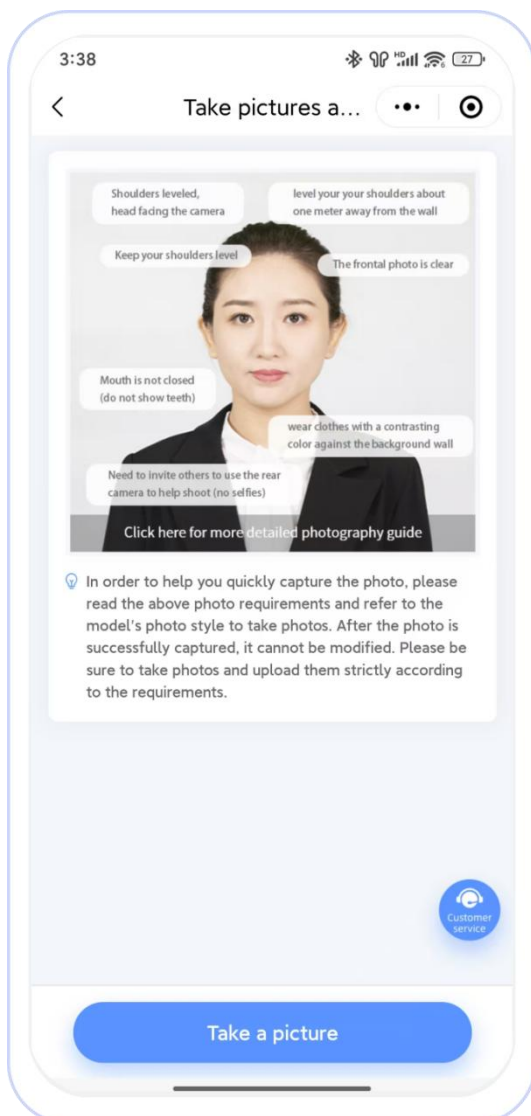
3:38

27

<

Take pictures a...

Shoulders leveled, head facing the camera

level your your shoulders about one meter away from the wall

Keep your shoulders level

The frontal photo is clear

Mouth is not closed (do not show teeth)

wear clothes with a contrasting color against the background wall

Need to invite others to use the rear camera to help shoot (no selfies)

Click here for more detailed photography guide

In order to help you quickly capture the photo, please read the above photo requirements and refer to the model's photo style to take photos. After the photo is successfully captured, it cannot be modified. Please be sure to take photos and upload them strictly according to the requirements.

Customer service

Take a picture